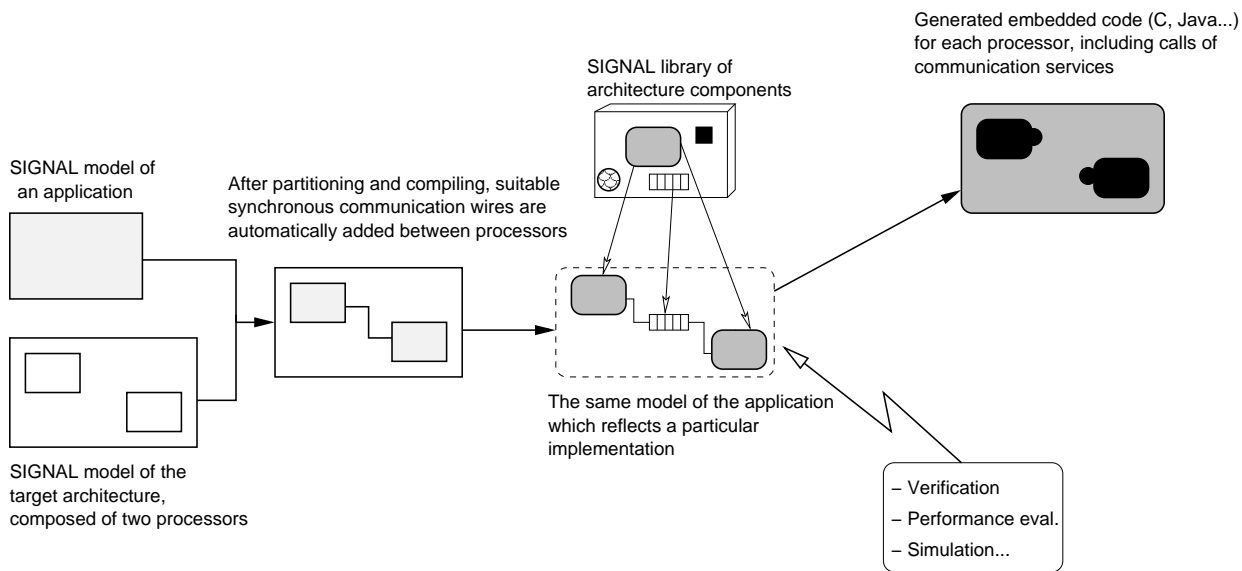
Generated embedded code (C, Java...) for each processor, including calls of communication services

SIGNAL library of architecture components

SIGNAL model of an application

After partitioning and compiling, suitable synchronous communication wires are automatically added between processors

The same model of the application which reflects a particular implementation

SIGNAL model of the target architecture, composed of two processors

– Verification
– Performance eval.
– Simulation...